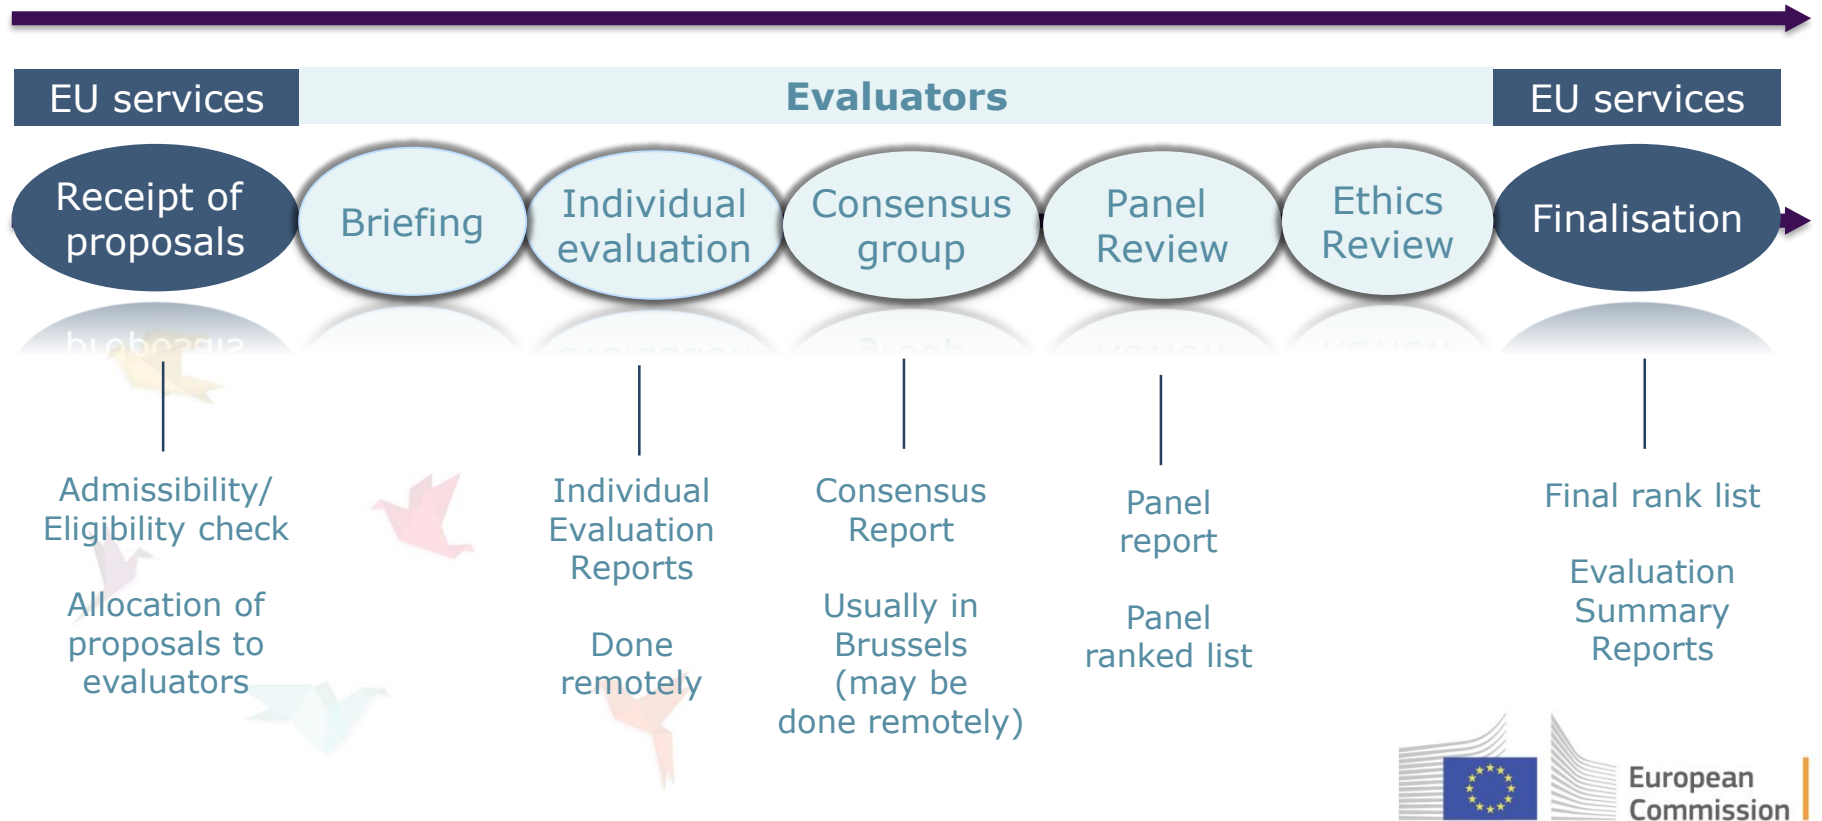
EU services

Evaluators

EU services

Receipt of proposals

Briefing

Individual evaluation

Consensus group

Panel Review

Ethics Review

Finalisation

Admissibility/ Eligibility check

Allocation of proposals to evaluators

Individual Evaluation Reports

Done remotely

Consensus Report

Usually in Brussels (may be done remotely)

Panel report

Panel ranked list

Final rank list

Evaluation Summary Reports

European Commission